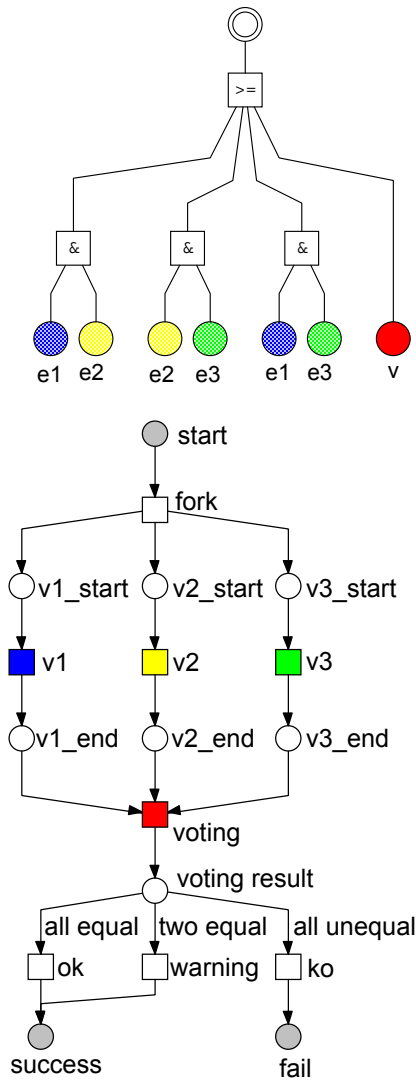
>=

&

&

&

e1 e2

e2 e3

e1 e3

v

start

fork

v1_start

v2_start

v3_start

v1

v2

v3

v1_end

v2_end

v3_end

voting

voting result

all equal

two equal

all unequal

ok

warning

ko

success

fail